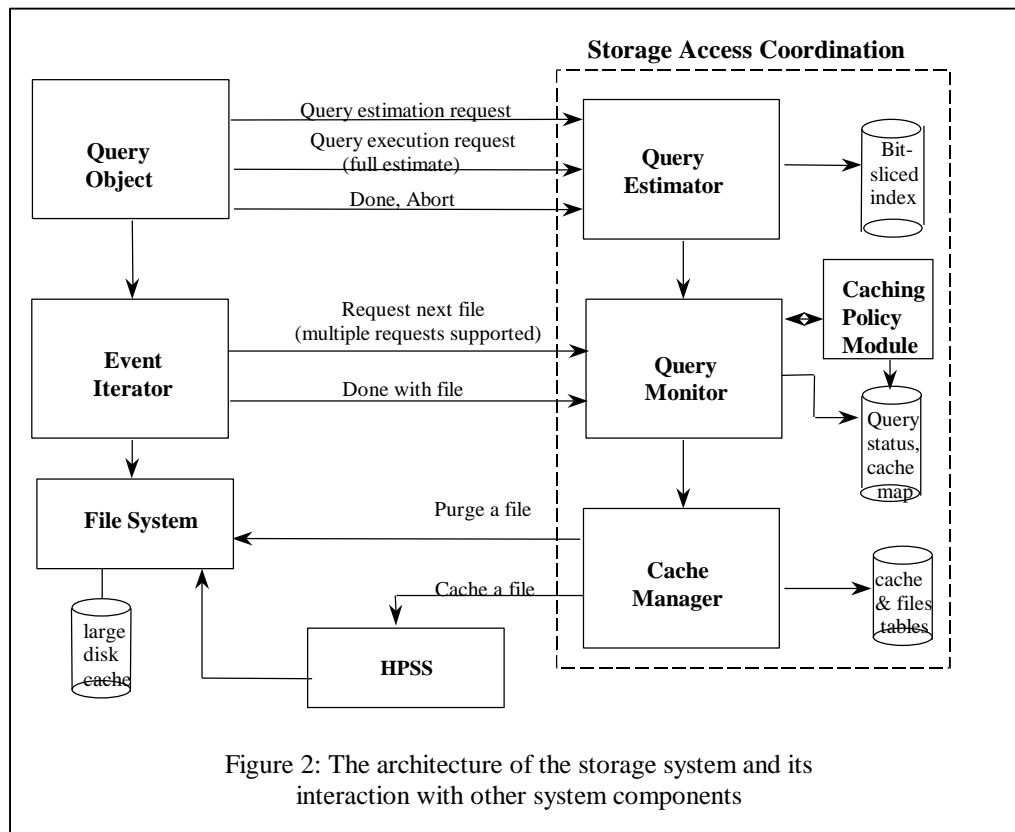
Storage Access Coordination

Query Object

Query estimation request

Query execution request (full estimate)

Done, Abort

Query Estimator

Bit-sliced index

Event Iterator

Request next file (multiple requests supported)

Done with file

Query Monitor

Caching Policy Module

Query status, cache map

File System

Purge a file

Cache a file

Cache Manager

cache & files tables

large disk cache

HPSS

Figure 2: The architecture of the storage system and its interaction with other system components